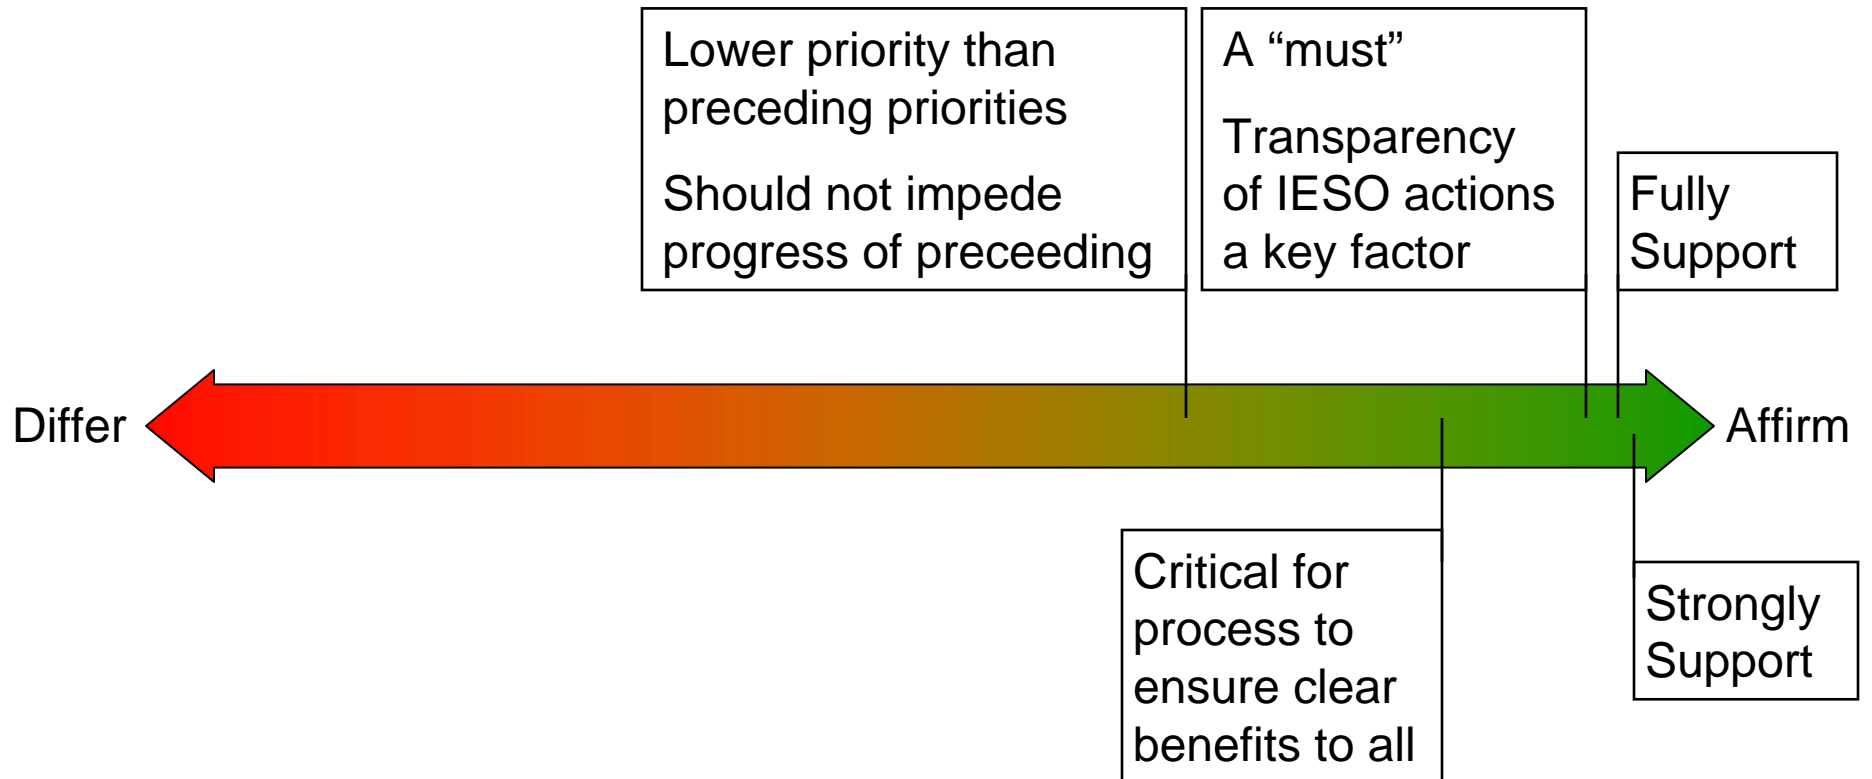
Lower priority than preceding priorities

Should not impede progress of preceeding

A “must”

Transparency of IESO actions a key factor

Fully Support

Differ

Affirm

Critical for process to ensure clear benefits to all

Strongly Support